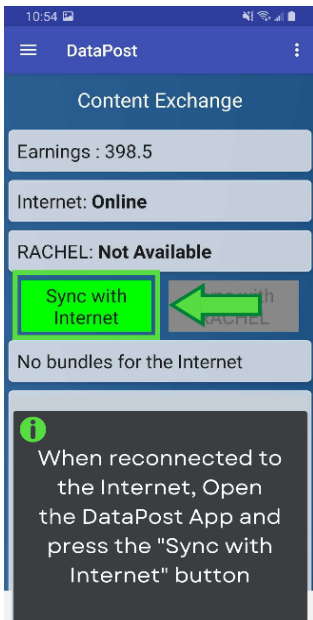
10:54

DataPost

Content Exchange

Earnings : 398.5

Internet: **Online**

RACHEL: **Not Available**

Sync with Internet

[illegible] with RACHEL

No bundles for the Internet

When reconnected to the Internet, Open the DataPost App and press the "Sync with Internet" button